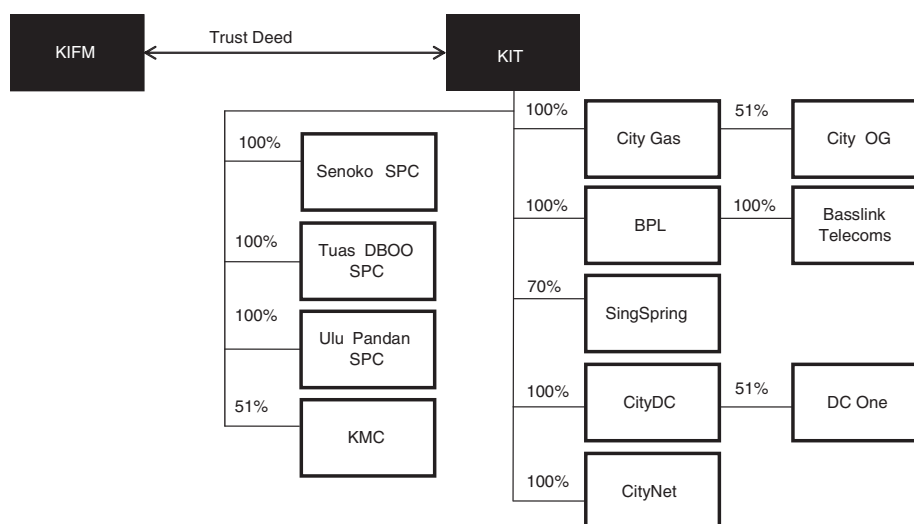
KIFM

Trust Deed

KIT

100%

Senoko SPC

100%

Tuas DBOO SPC

100%

Ulu Pandan SPC

51%

KMC

100%

City Gas

51%

City OG

100%

BPL

100%

Basslink Telecoms

70%

SingSpring

100%

CityDC

51%

DC One

100%

CityNet